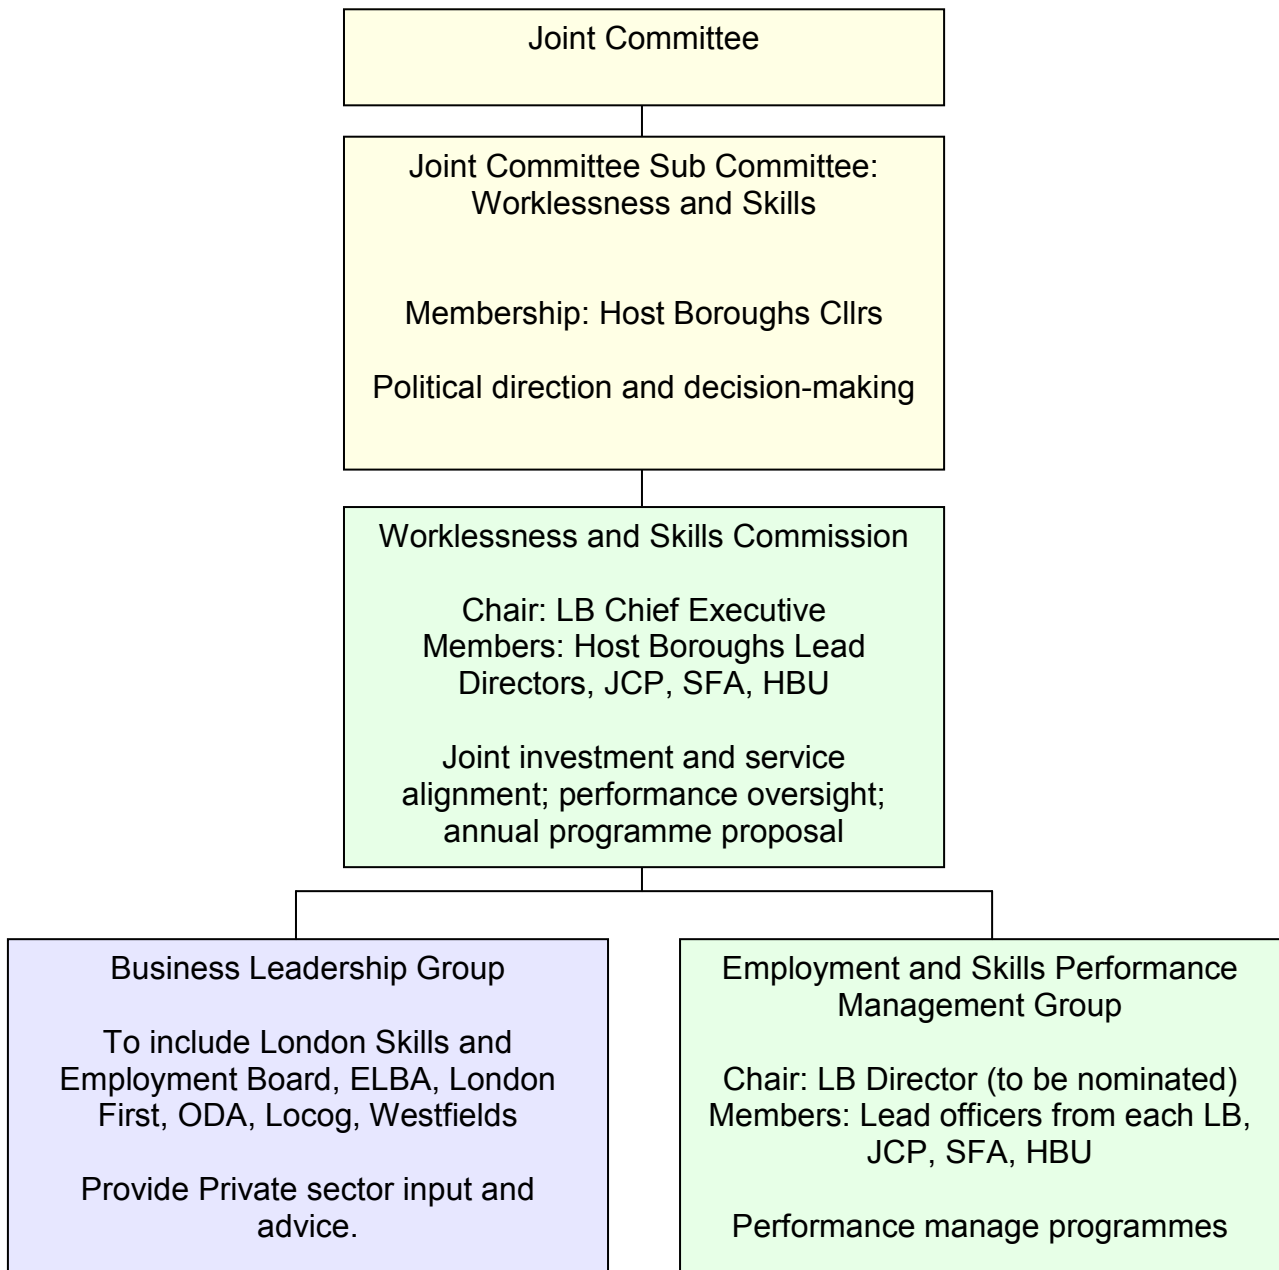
Joint Committee

Joint Committee Sub Committee: Worklessness and Skills

Membership: Host Boroughs Cllrs

Political direction and decision-making

Worklessness and Skills Commission

Chair: LB Chief Executive
Members: Host Boroughs Lead Directors, JCP, SFA, HBU

Joint investment and service alignment; performance oversight; annual programme proposal

Business Leadership Group

To include London Skills and Employment Board, ELBA, London First, ODA, Locog, Westfields

Provide Private sector input and advice.

Employment and Skills Performance Management Group

Chair: LB Director (to be nominated)
Members: Lead officers from each LB, JCP, SFA, HBU

Performance manage programmes